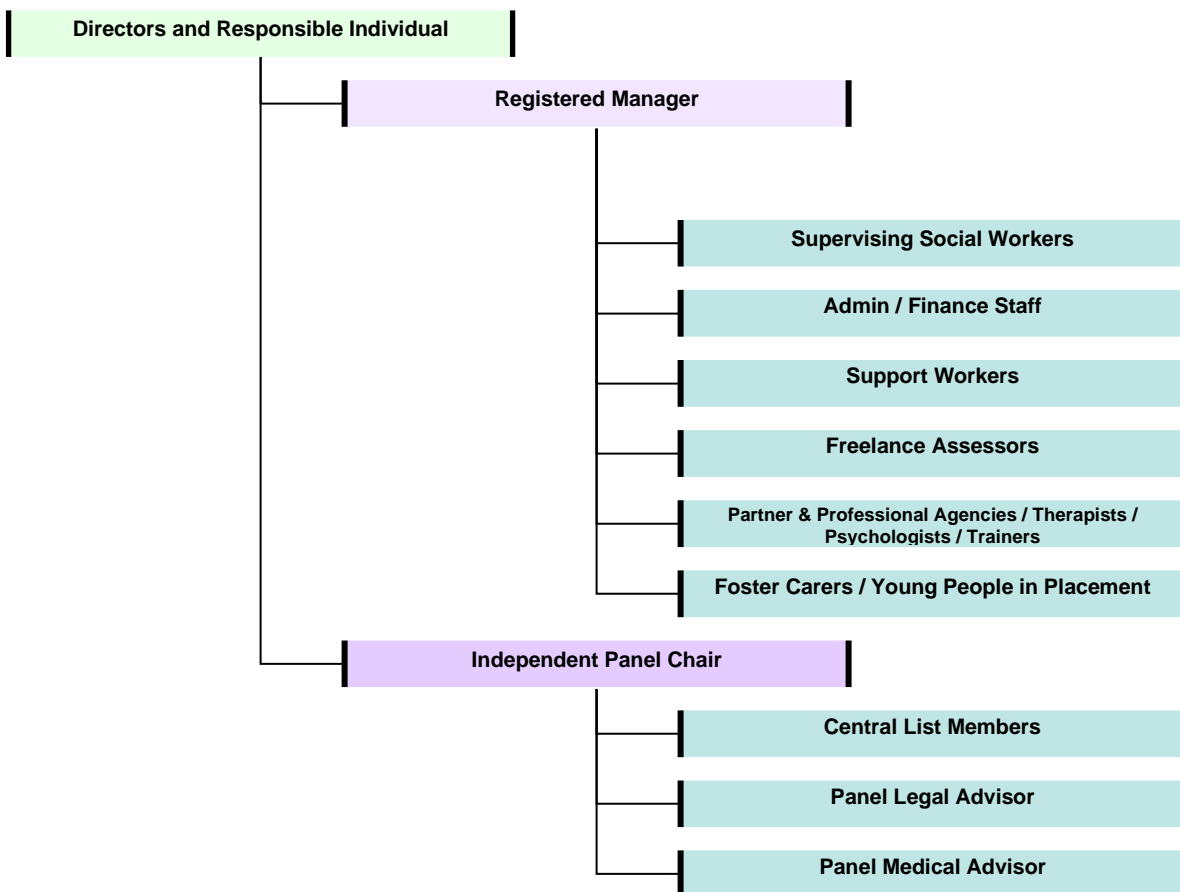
Directors and Responsible Individual

Registered Manager

Supervising Social Workers

Admin / Finance Staff

Support Workers

Freelance Assessors

Partner & Professional Agencies / Therapists / Psychologists / Trainers

Foster Carers / Young People in Placement

Independent Panel Chair

Central List Members

Panel Legal Advisor

Panel Medical Advisor